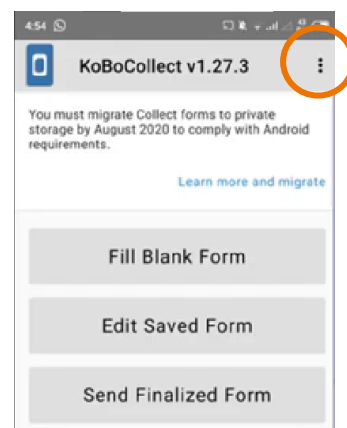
4:54

KoBoCollect v1.27.3

You must migrate Collect forms to private storage by August 2020 to comply with Android requirements.

Learn more and migrate

Fill Blank Form

Edit Saved Form

Send Finalized Form